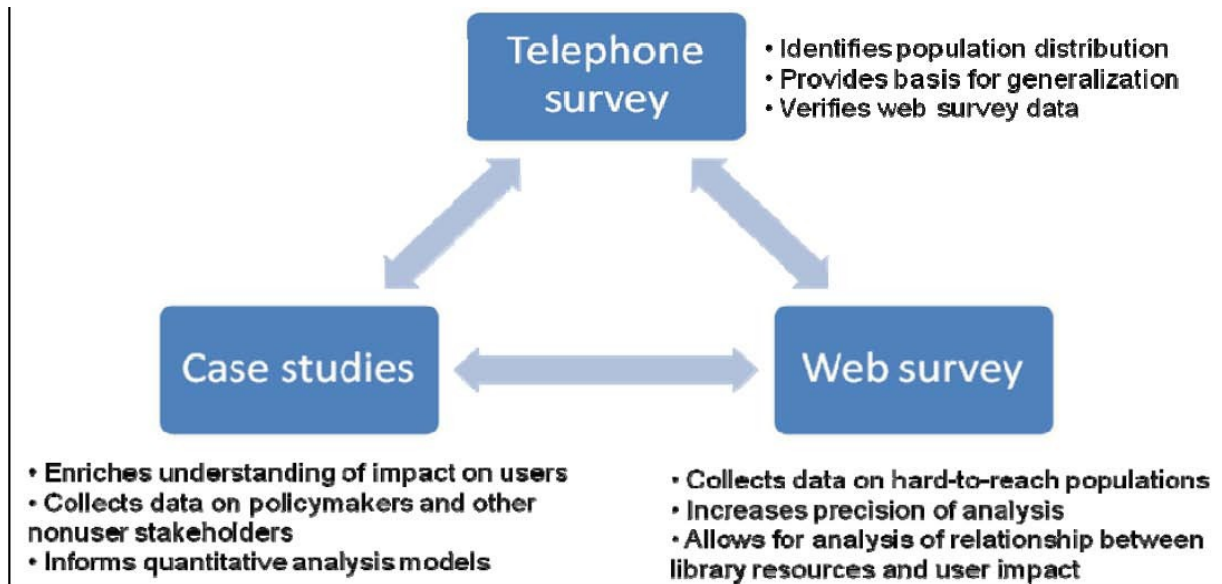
Telephone survey

• Identifies population distribution
• Provides basis for generalization
• Verifies web survey data

Case studies

Web survey

• Enriches understanding of impact on users
• Collects data on policymakers and other nonuser stakeholders
• Informs quantitative analysis models

• Collects data on hard-to-reach populations
• Increases precision of analysis
• Allows for analysis of relationship between library resources and user impact